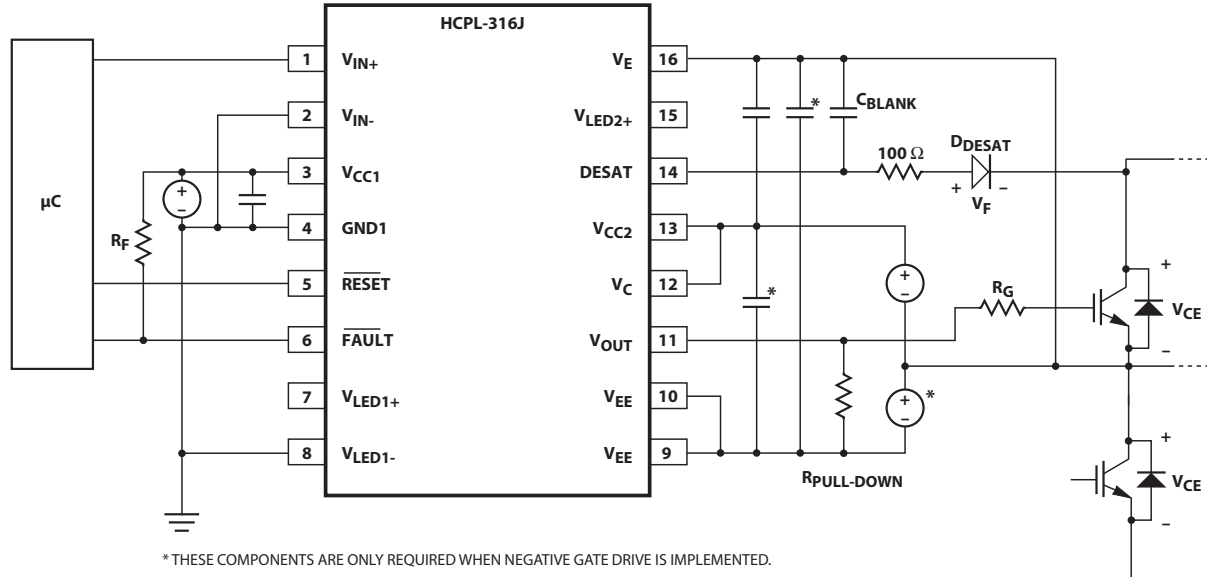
HCPL-316J

μC

1 $V_{IN+}$
2 $V_{IN-}$
3 $V_{CC1}$
4 GND1
5 $\overline{RESET}$
6 $\overline{FAULT}$
7 $V_{LED1+}$
8 $V_{LED1-}$

$V_E$ 16
$V_{LED2+}$ 15
DESAT 14
$V_{CC2}$ 13
$V_C$ 12
$V_{OUT}$ 11
$V_{EE}$ 10
$V_{EE}$ 9

$R_F$

+
–

$C_{BLANK}$
*
100 Ω
$D_{DESAT}$
+ –
$V_F$

*
+
–
$R_G$
+
$V_{CE}$
–

+
–
*
$R_{PULL-DOWN}$

+
$V_{CE}$
–

* THESE COMPONENTS ARE ONLY REQUIRED WHEN NEGATIVE GATE DRIVE IS IMPLEMENTED.